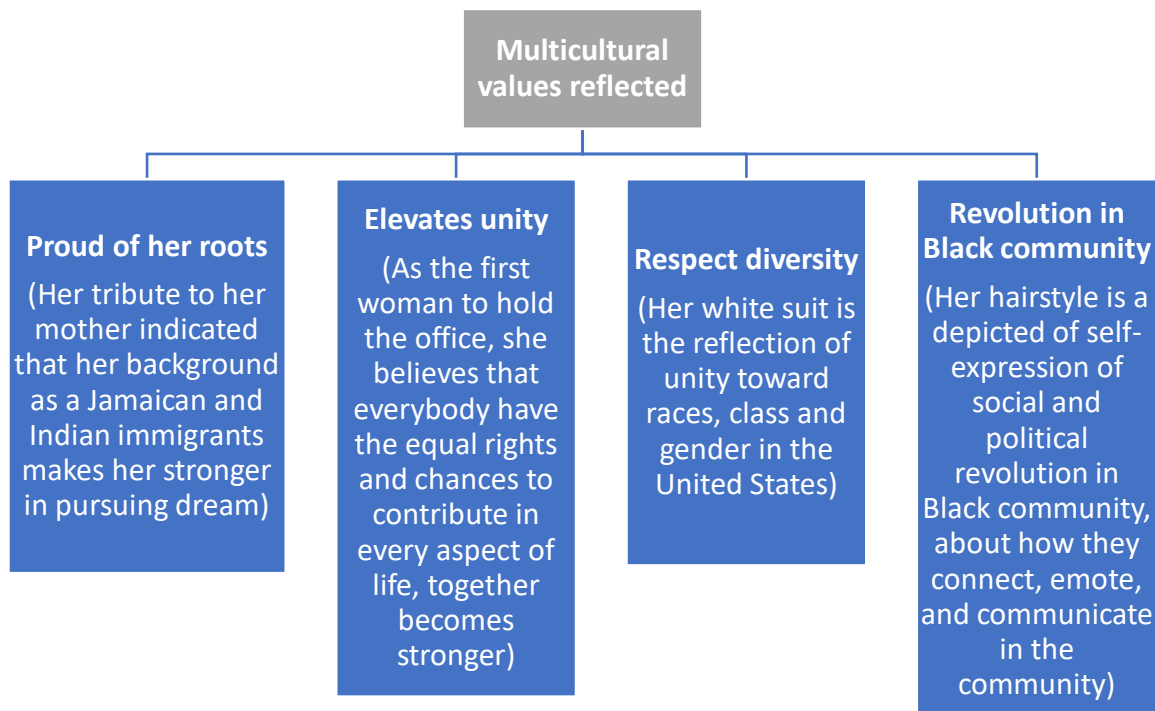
Multicultural values reflected

Proud of her roots

(Her tribute to her mother indicated that her background as a Jamaican and Indian immigrants makes her stronger in pursuing dream)

Elevates unity

(As the first woman to hold the office, she believes that everybody have the equal rights and chances to contribute in every aspect of life, together becomes stronger)

Respect diversity

(Her white suit is the reflection of unity toward races, class and gender in the United States)

Revolution in Black community

(Her hairstyle is a depicted of self-expression of social and political revolution in Black community, about how they connect, emote, and communicate in the community)